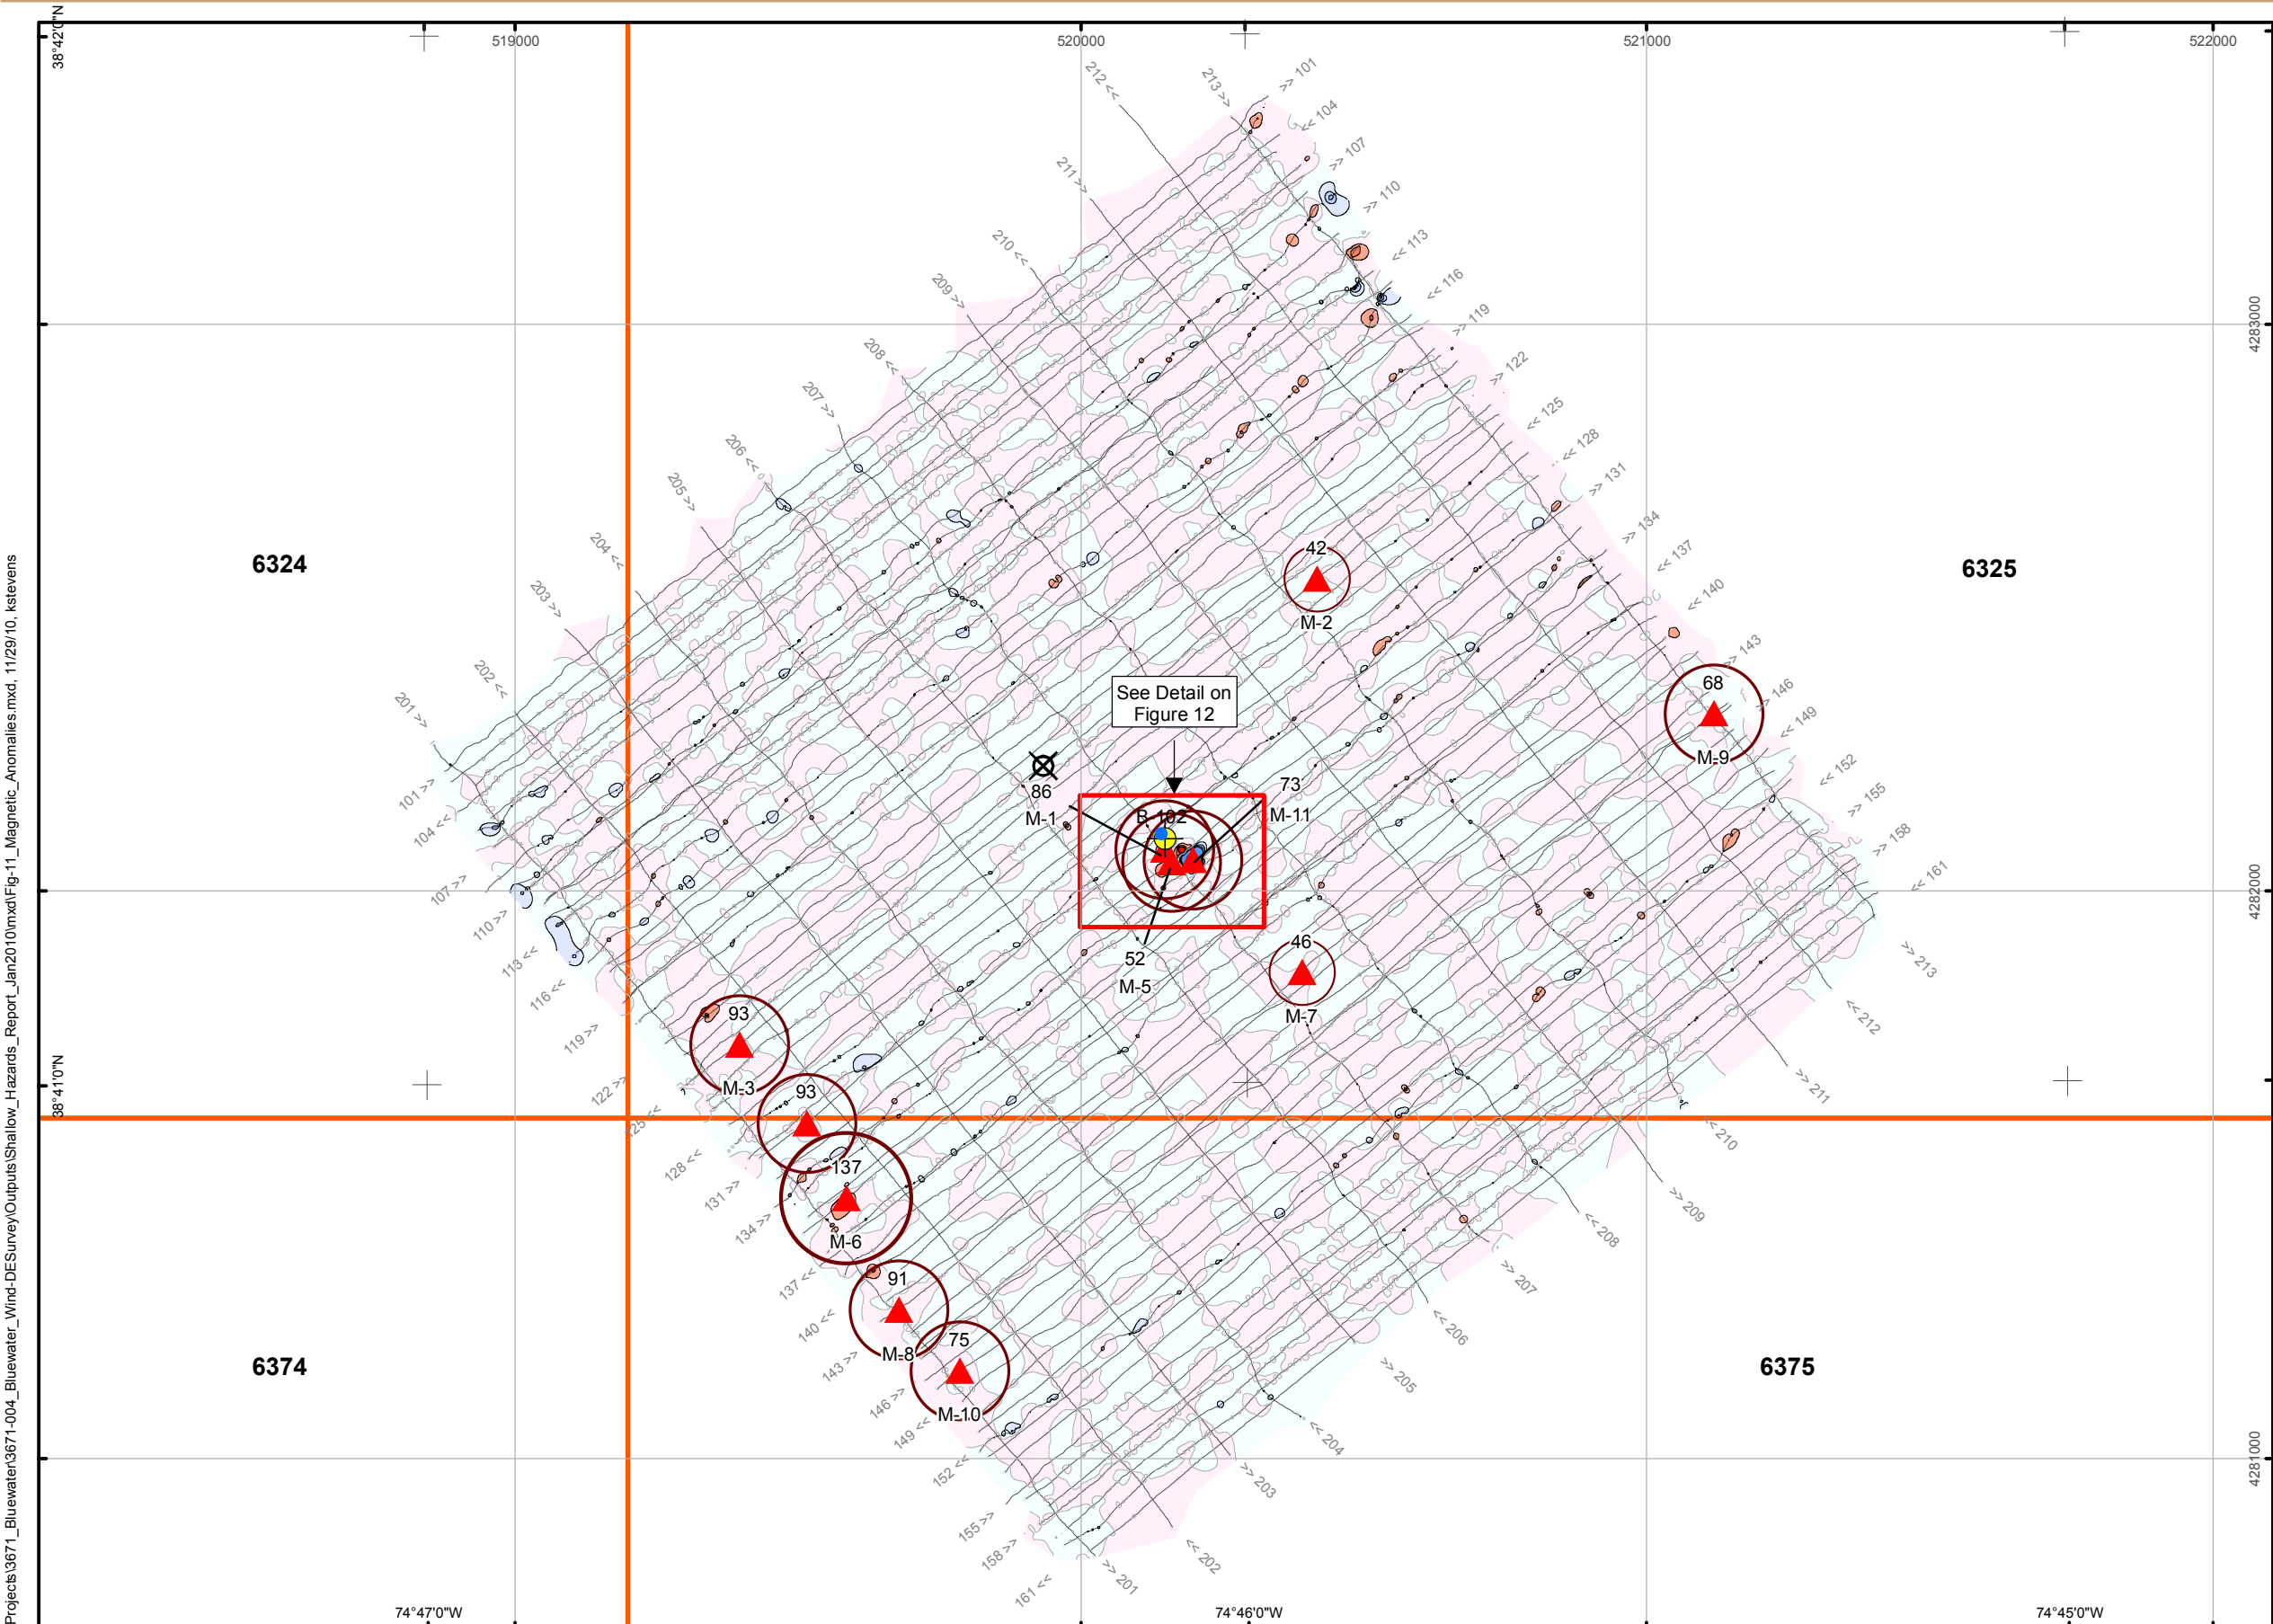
38°42'0"N

519000

520000

521000

522000

4283000

4282000

4281000

38°41'0"N

74°47'0"W

74°46'0"W

74°45'0"W

Projects\3671_Bluewater\3671-004_Bluewater_Wind-DESurvey\Outputs\Shallow_Hazards_Report_Jan2010\mxd\Fig-11_Magnetic_Anomalies.mxd, 11/29/10, kstevens

6324

6325

6374

6375

See Detail on Figure 12

42
M-2

68
M-9

86
M-1

102
B

73
M-11

52
M-5

46
M-7

93
M-3

93

137
M-6

91
M-8

75
M-10

>> 101
<< 104
>> 107
>> 110
<< 113
<< 116
>> 119
>> 122
<< 125
<< 128
>> 131
>> 134
<< 137
<< 140
>> 143
>> 146
<< 149
<< 152
>> 155
>> 158
<< 161

101 >>
104 <<
107 >>
110 >>
113 <<
116 <<
119 >>
122 >>
125 <<
128 <<
131 >>
134 >>
137 <<
140 <<
143 >>
146 >>
149 <<
152 <<
155 >>
158 >>
161 <<

201 >>
202 <<
203 >>
204 <<
205 >>
206 <<
207 >>
208 <<
209 >>
210 <<
211 >>
212 <<
213 >>

>> 201
<< 202
>> 203
<< 204
>> 205
<< 206
>> 207
<< 208
>> 209
<< 210
>> 211
<< 212
>> 213